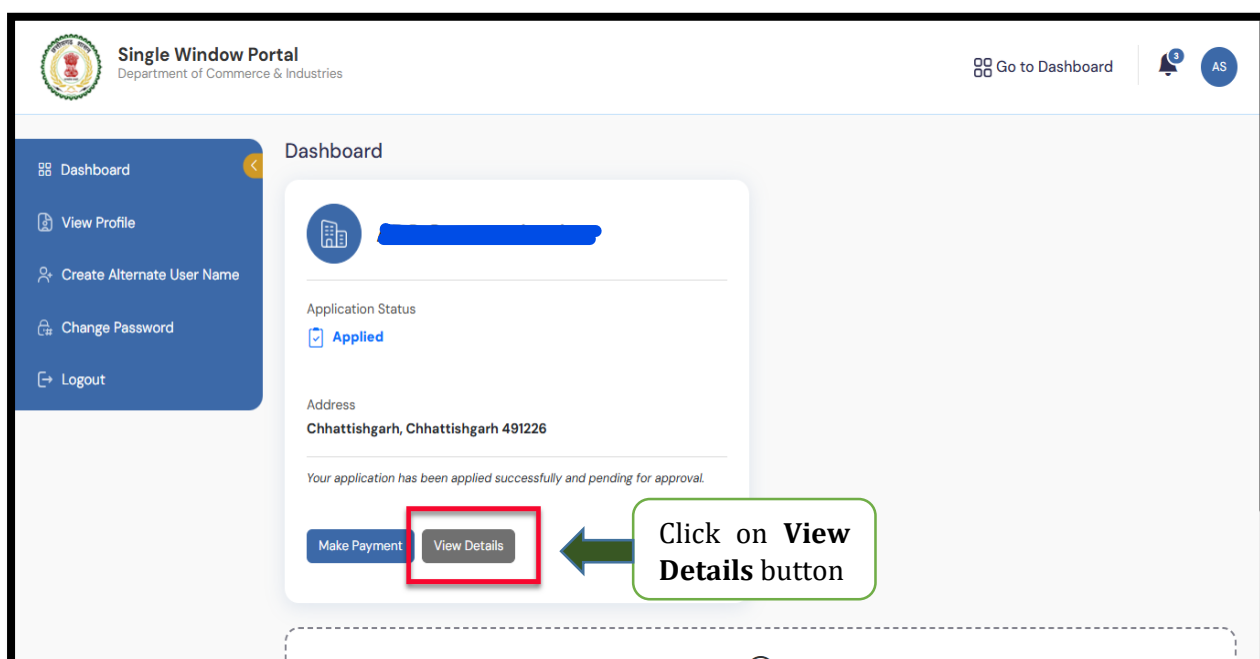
Single Window Portal
Department of Commerce & Industries

Go to Dashboard

3

AS

Dashboard

View Profile

Create Alternate User Name

Change Password

Logout

Dashboard

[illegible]

Application Status

Applied

Address

Chhattishgarh, Chhattishgarh 491226

Your application has been applied successfully and pending for approval.

Make Payment

View Details

Click on **View Details** button